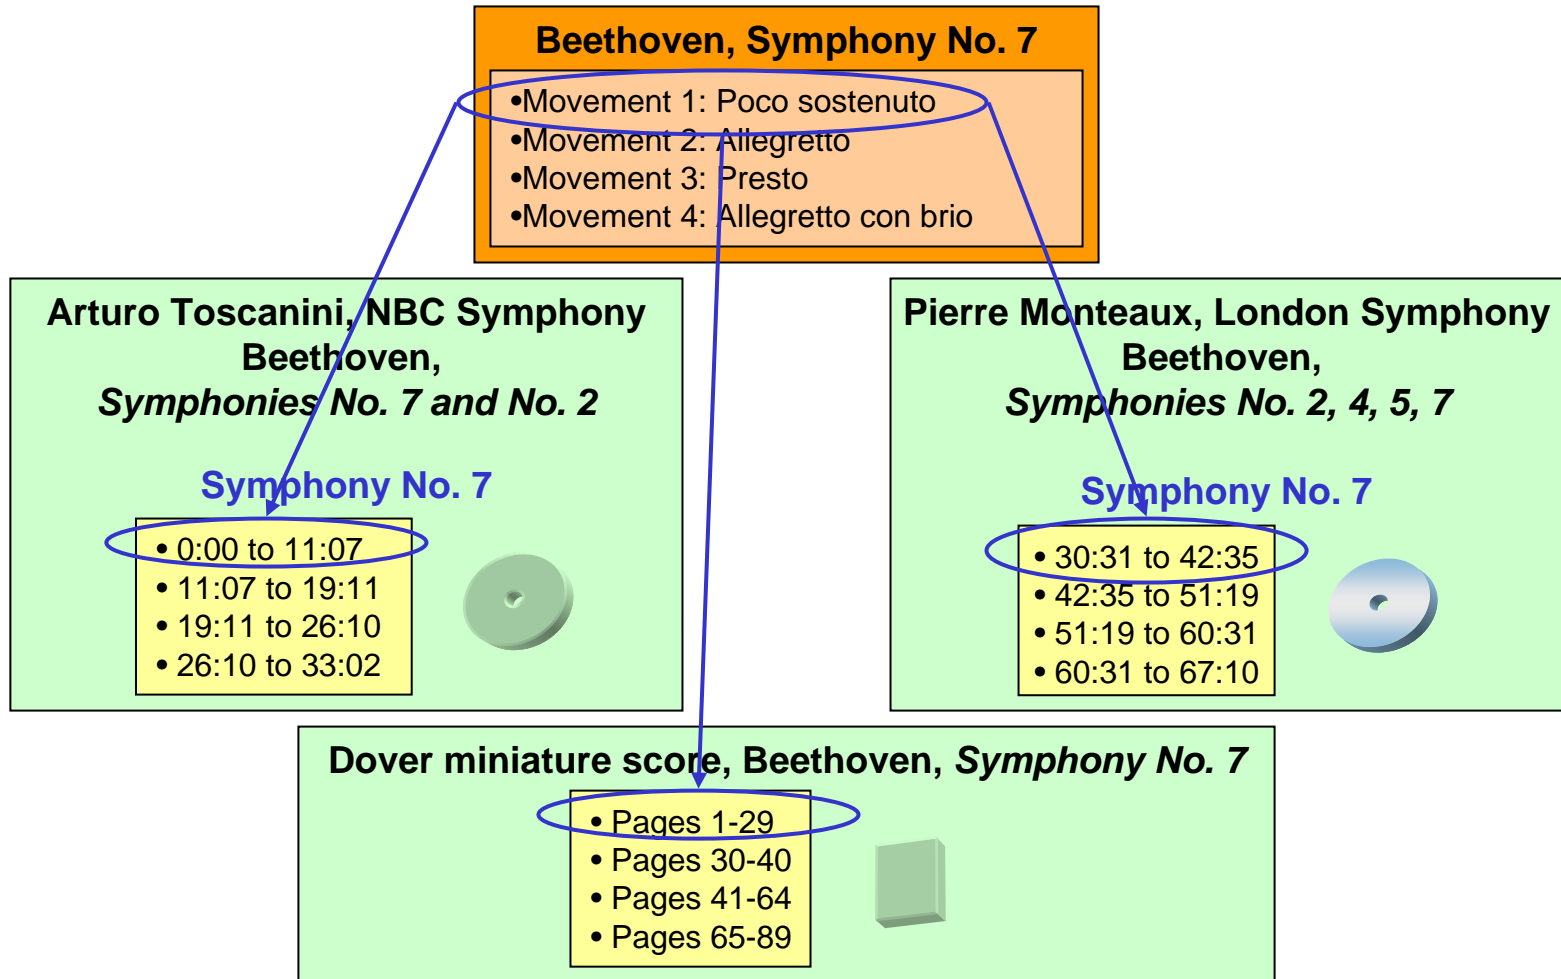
Beethoven, Symphony No. 7

•Movement 1: Poco sostenuto
•Movement 2: Allegretto
•Movement 3: Presto
•Movement 4: Allegretto con brio

Arturo Toscanini, NBC Symphony
Beethoven,
*Symphonies No. 7 and No. 2*

Symphony No. 7

• 0:00 to 11:07
• 11:07 to 19:11
• 19:11 to 26:10
• 26:10 to 33:02

Pierre Monteaux, London Symphony
Beethoven,
*Symphonies No. 2, 4, 5, 7*

Symphony No. 7

• 30:31 to 42:35
• 42:35 to 51:19
• 51:19 to 60:31
• 60:31 to 67:10

Dover miniature score, Beethoven, *Symphony No. 7*

• Pages 1-29
• Pages 30-40
• Pages 41-64
• Pages 65-89